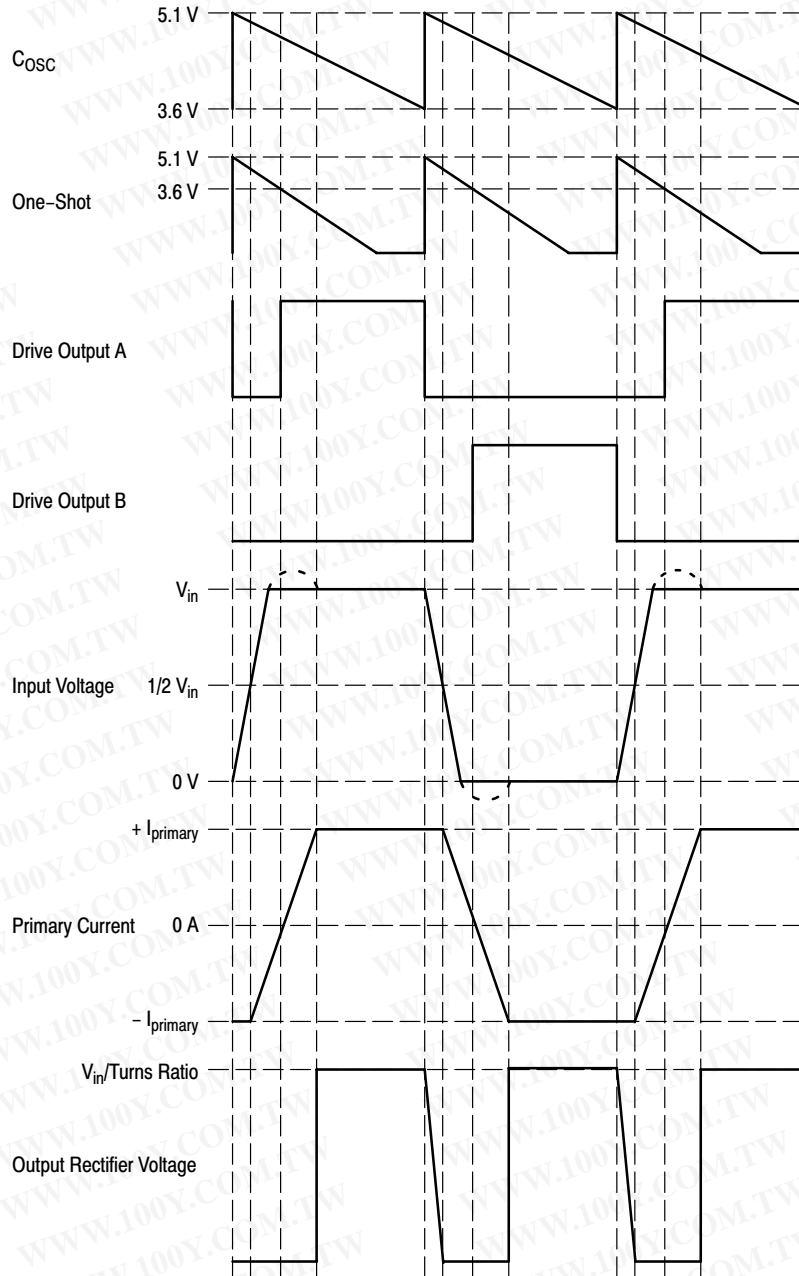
5.1 V

$C_{OSC}$

3.6 V

5.1 V

3.6 V

One−Shot

Drive Output A

Drive Output B

$V_{in}$

Input Voltage $1/2\ V_{in}$

0 V

$+ I_{primary}$

Primary Current 0 A

$- I_{primary}$

$V_{in}$/Turns Ratio

Output Rectifier Voltage

WWW.100Y.COM.TW